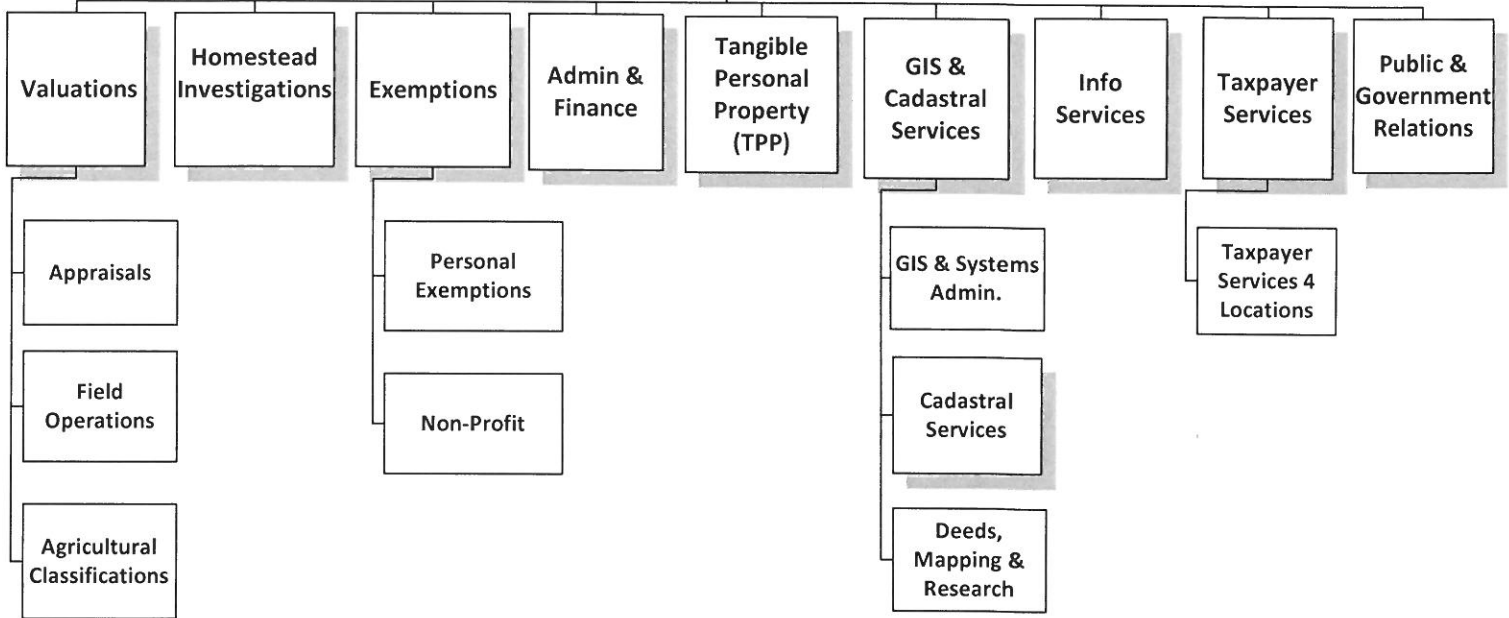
Valuations

Homestead Investigations

Exemptions

Admin & Finance

Tangible Personal Property (TPP)

GIS & Cadastral Services

Info Services

Taxpayer Services

Public & Government Relations

Appraisals

Field Operations

Agricultural Classifications

Personal Exemptions

Non-Profit

GIS & Systems Admin.

Cadastral Services

Deeds, Mapping & Research

Taxpayer Services 4 Locations